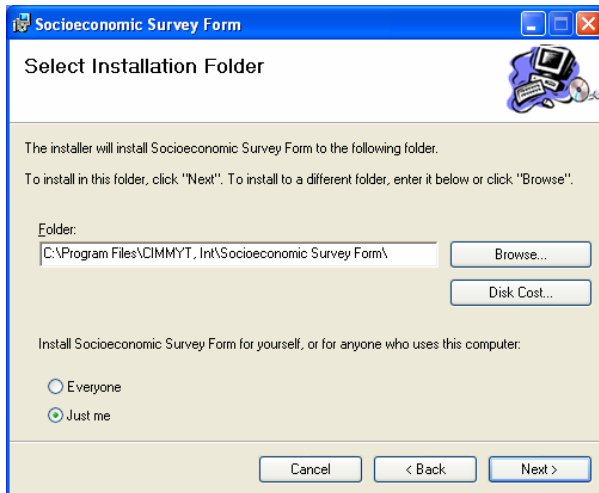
Socioeconomic Survey Form

Select Installation Folder

The installer will install Socioeconomic Survey Form to the following folder.

To install in this folder, click "Next". To install to a different folder, enter it below or click "Browse".

Folder:

C:\Program Files\CIMMYT, Int\Socioeconomic Survey Form\

Browse...

Disk Cost...

Install Socioeconomic Survey Form for yourself, or for anyone who uses this computer:

Everyone

Just me

Cancel

< Back

Next >